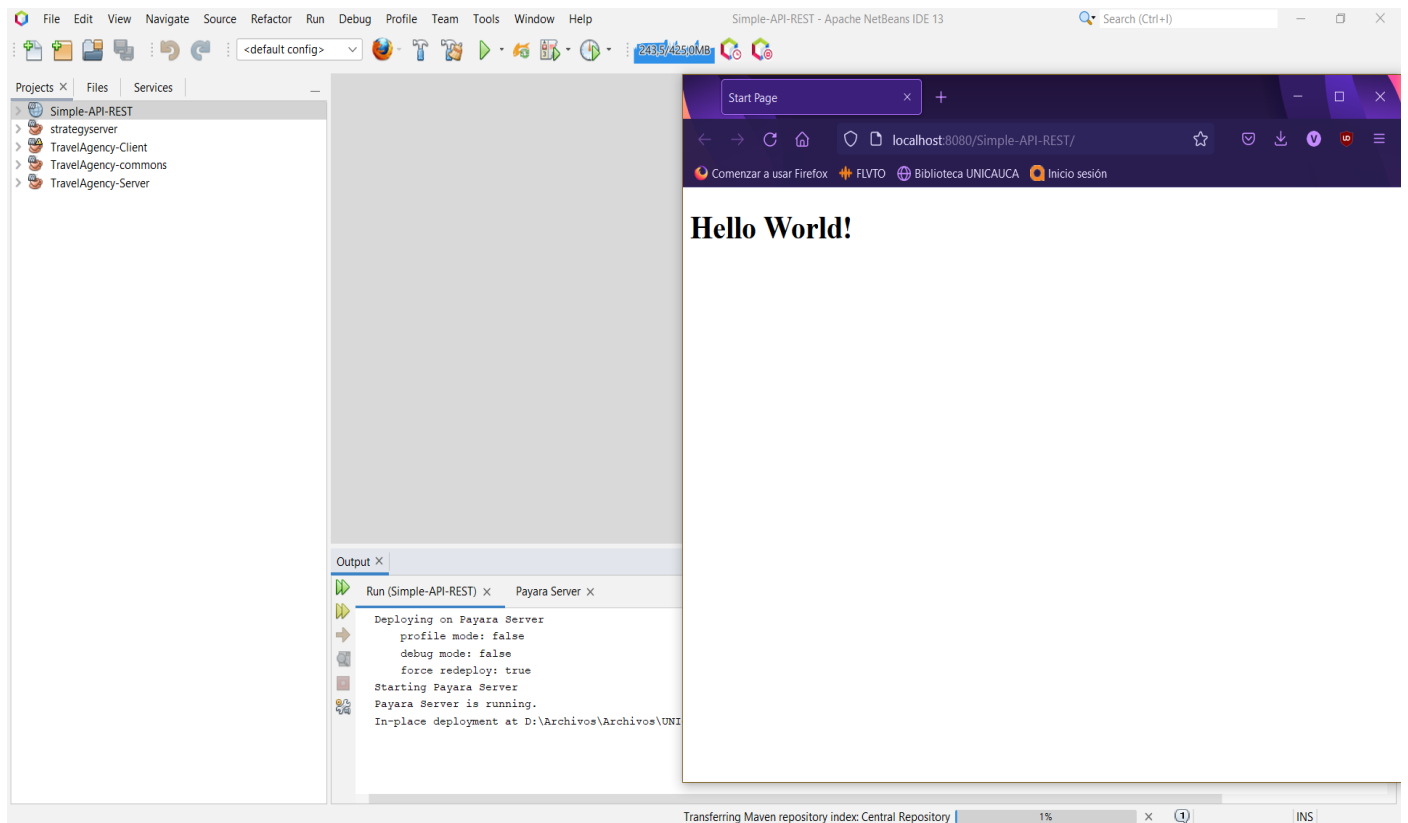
File Edit View Navigate Source Refactor Run Debug Profile Team Tools Window Help
Simple-API-REST - Apache NetBeans IDE 13
Search (Ctrl+I)

<default config>
243.5/425.0MB

Projects × Files Services
Simple-API-REST
strategyserver
TravelAgency-Client
TravelAgency-commons
TravelAgency-Server

Start Page ×
localhost:8080/Simple-API-REST/
Comenzar a usar Firefox FLVTO Biblioteca UNICAUCA Inicio sesión

Hello World!

Output ×
Run (Simple-API-REST) × Payara Server ×
Deploying on Payara Server
profile mode: false
debug mode: false
force redeploy: true
Starting Payara Server
Payara Server is running.
In-place deployment at D:\Archivos\Archivos\UNI

Transferring Maven repository index: Central Repository 1% × (1) INS